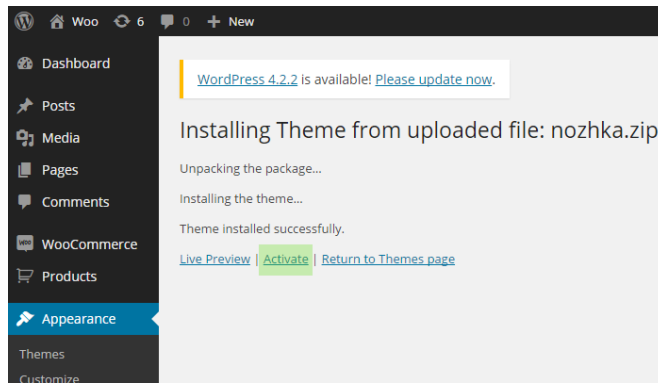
Woo 6 0 + New

Dashboard

Posts

Media

Pages

Comments

WooCommerce

Products

Appearance

Themes

Customize

WordPress 4.2.2 is available! Please update now.

Installing Theme from uploaded file: nozhka.zip

Unpacking the package...

Installing the theme...

Theme installed successfully.

Live Preview | Activate | Return to Themes page